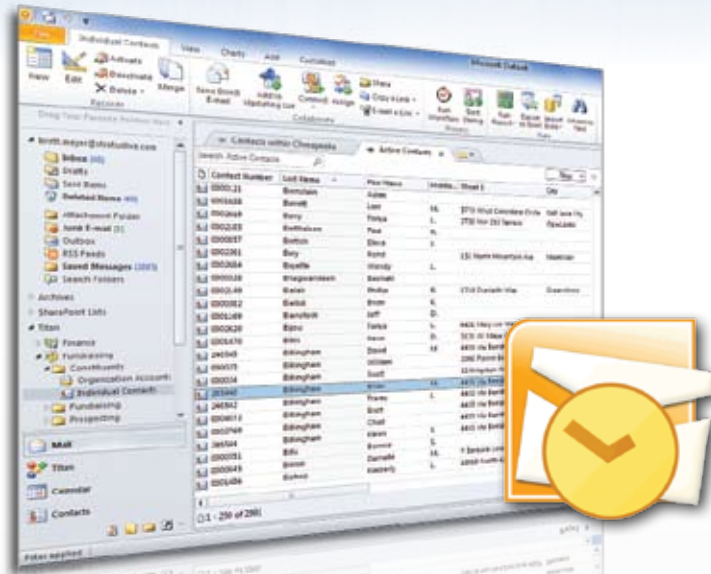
File
Individual Contacts
View
Charts
Add
Customize
Microsoft Outlook
New
Edit
Activate
Deactivate
Delete
Merge
Records
Save Email
Add to Marketing List
Connect
Assign
Share
Copy a Link
E-mail a Link
Collaborate
Run Workflow
Start Dialog
Process
Run Report
Data
Import Data
Import Data
Help
Drag Your Favorite Folders Here
brett.meyer@stratuslive.com
Inbox (40)
Drafts
Sent Items
Deleted Items (40)
Attachment Folder
Junk E-mail (1)
Outbox
RSS Feeds
Saved Messages (2085)
Search Folders
Archives
SharePoint Lists
Titan
Finance
Fundraising
Constituents
Organization Accounts
Individual Contacts
Fundraising
Prospecting
Mail
Titan
Calendar
Contacts
Contacts within Chesapeake
Active Contacts
Search Active Contacts
Contact Number
Last Name
First Name
Initials
Street 1
City
1 - 250 of 2981
Filter applied